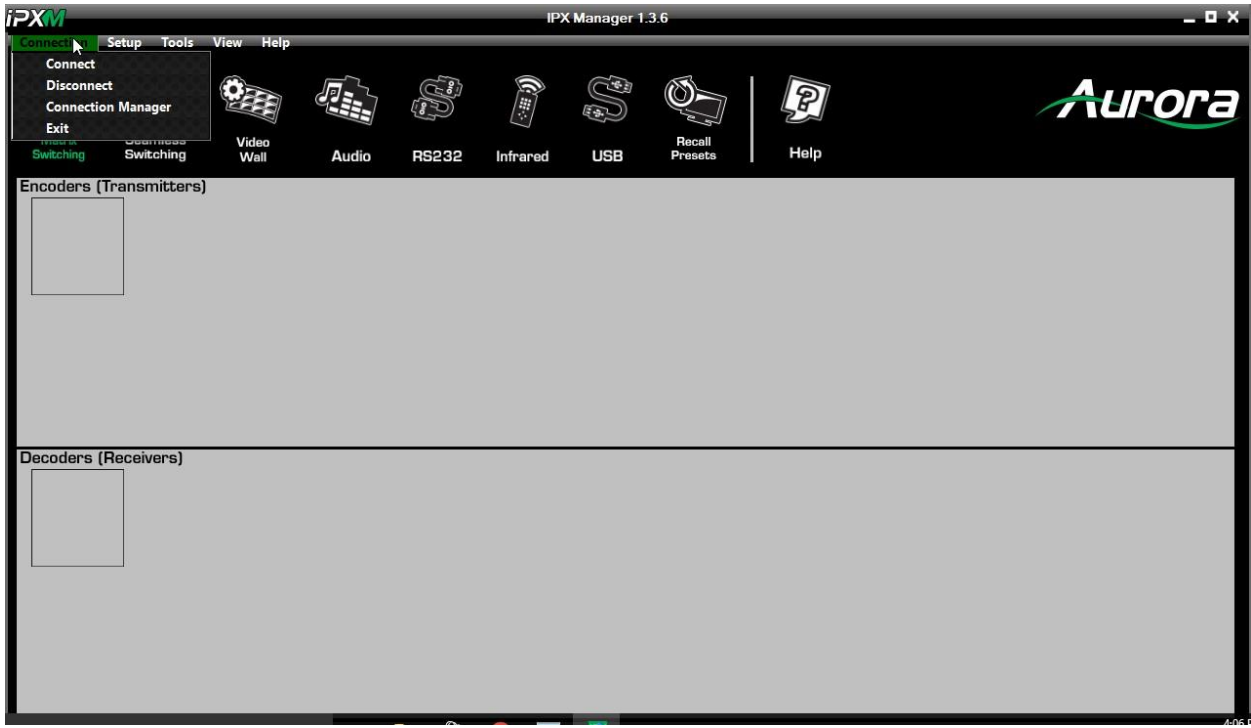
iPXM

IPX Manager 1.3.6

Connection Setup Tools View Help

Connect
Disconnect
Connection Manager
Exit

Matrix Switching

Seamless Switching

Video Wall

Audio

RS232

Infrared

USB

Recall Presets

Help

Aurora

Encoders (Transmitters)

Decoders (Receivers)

4:06